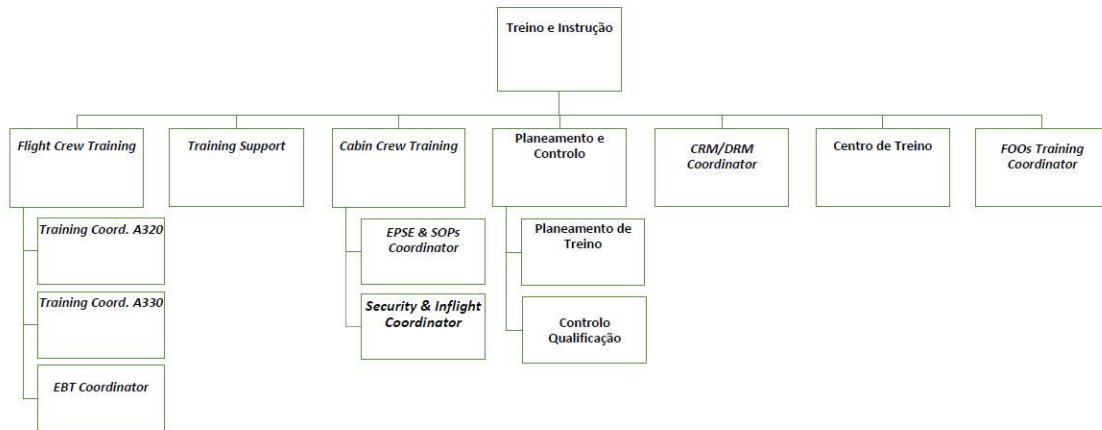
Treino e Instrução

Flight Crew Training

Training Coord. A320

Training Coord. A330

EBT Coordinator

Training Support

Cabin Crew Training

EPSE & SOPs Coordinator

Security & Inflight Coordinator

Planeamento e Controlo

Planeamento de Treino

Controlo Qualificação

CRM/DRM Coordinator

Centro de Treino

FOOs Training Coordinator